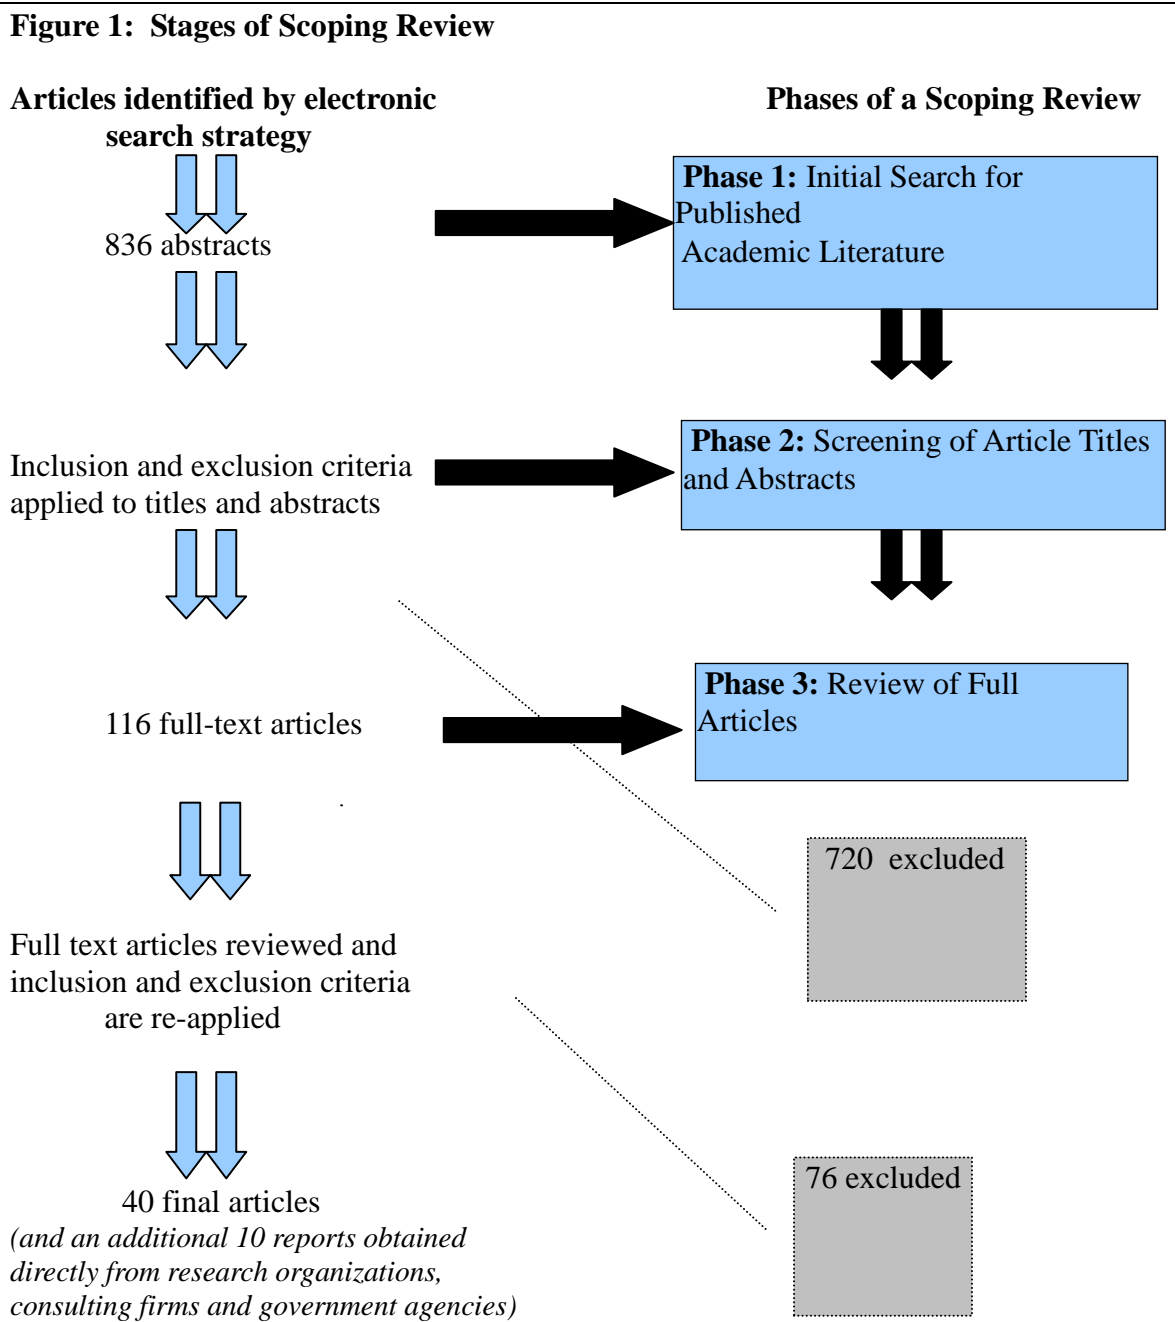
Figure 1: Stages of Scoping Review

Articles identified by electronic search strategy

836 abstracts

Inclusion and exclusion criteria applied to titles and abstracts

116 full-text articles

Full text articles reviewed and inclusion and exclusion criteria are re-applied

40 final articles
(and an additional 10 reports obtained directly from research organizations, consulting firms and government agencies)

Phases of a Scoping Review

Phase 1: Initial Search for Published Academic Literature

Phase 2: Screening of Article Titles and Abstracts

Phase 3: Review of Full Articles

720 excluded

76 excluded